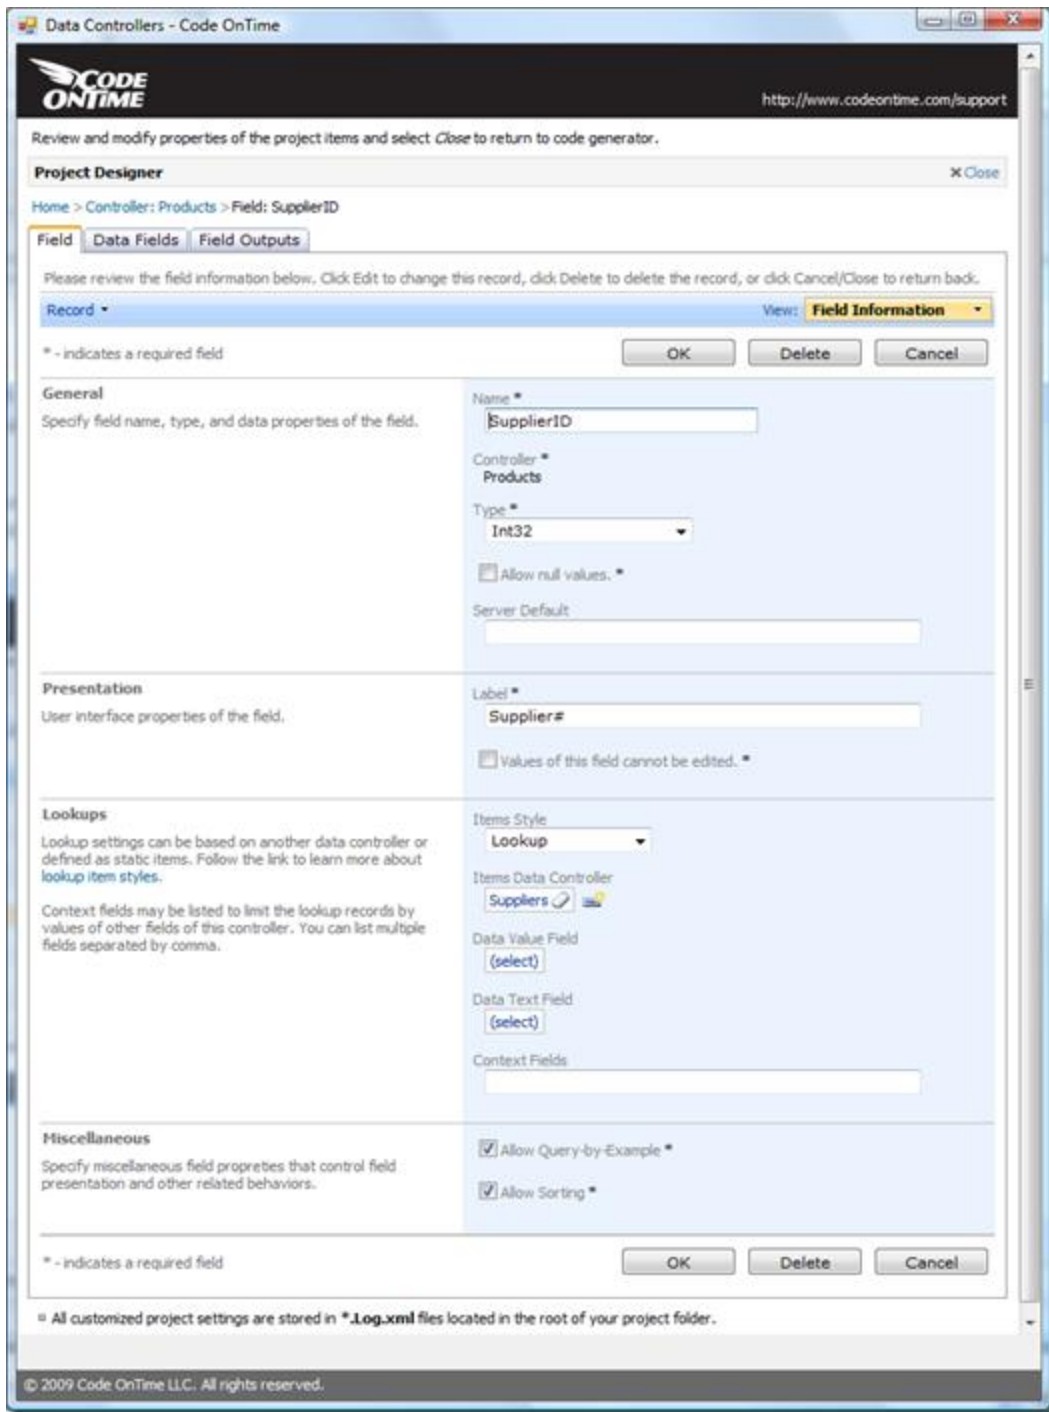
Data Controllers - Code OnTime

CODE ONTIME

http://www.codeontime.com/support

Review and modify properties of the project items and select *Close* to return to code generator.

Project Designer

× Close

Home > Controller: Products > Field: SupplierID

Field | Data Fields | Field Outputs

Please review the field information below. Click Edit to change this record, click Delete to delete the record, or click Cancel/Close to return back.

Record ▾

View: Field Information

* - indicates a required field

OK Delete Cancel

General

Specify field name, type, and data properties of the field.

Name *

SupplierID

Controller *

Products

Type *

Int32

Allow null values. *

Server Default

Presentation

User interface properties of the field.

Label *

Supplier#

Values of this field cannot be edited. *

Lookups

Lookup settings can be based on another data controller or defined as static items. Follow the link to learn more about lookup item styles.

Context fields may be listed to limit the lookup records by values of other fields of this controller. You can list multiple fields separated by comma.

Items Style

Lookup

Items Data Controller

Suppliers

Data Value Field

(select)

Data Text Field

(select)

Context Fields

Miscellaneous

Specify miscellaneous field propreties that control field presentation and other related behaviors.

Allow Query-by-Example *

Allow Sorting *

* - indicates a required field

OK Delete Cancel

All customized project settings are stored in *.Log.xml files located in the root of your project folder.

© 2009 Code OnTime LLC. All rights reserved.